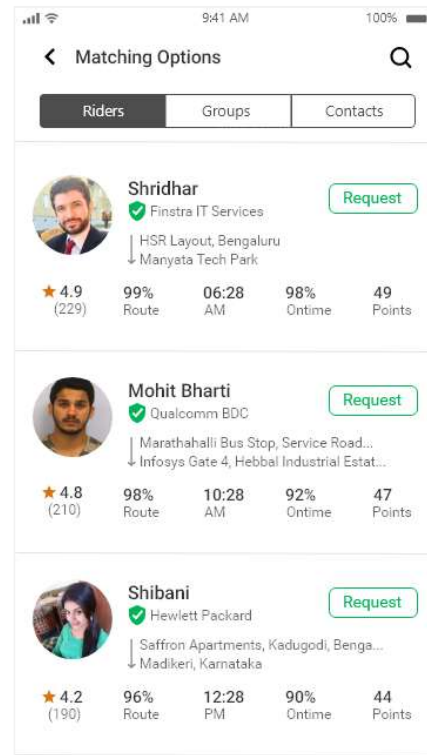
9:41 AM
100%

Matching Options

Riders
Groups
Contacts

Shridhar
Finstra IT Services
Request
HSR Layout, Bengaluru
Manyata Tech Park

★ 4.9 (229)
99% Route
06:28 AM
98% Ontime
49 Points

Mohit Bharti
Qualcomm BDC
Request
Marathahalli Bus Stop, Service Road...
Infosys Gate 4, Hebbal Industrial Estat...

★ 4.8 (210)
98% Route
10:28 AM
92% Ontime
47 Points

Shibani
Hewlett Packard
Request
Saffron Apartments, Kadugodi, Benga...
Madikeri, Karnataka

★ 4.2 (190)
96% Route
12:28 PM
90% Ontime
44 Points